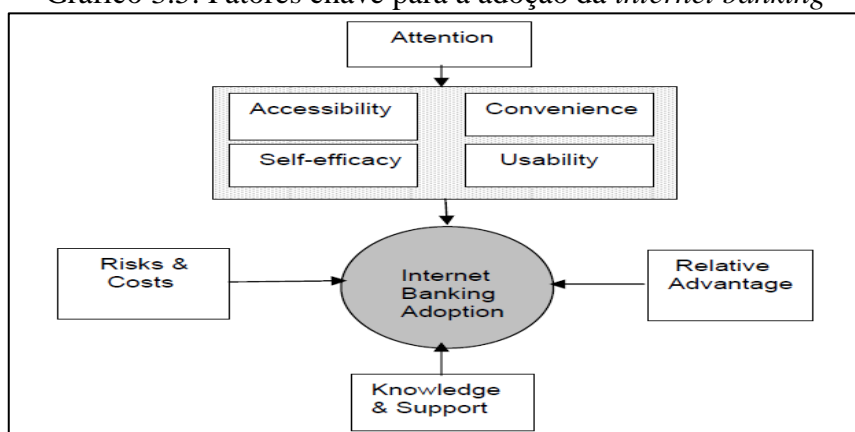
Gráfico 3.3: Fatores chave para a adoção da internet banking

Attention

Accessibility

Convenience

Self-efficacy

Usability

Risks & Costs

Internet Banking Adoption

Relative Advantage

Knowledge & Support